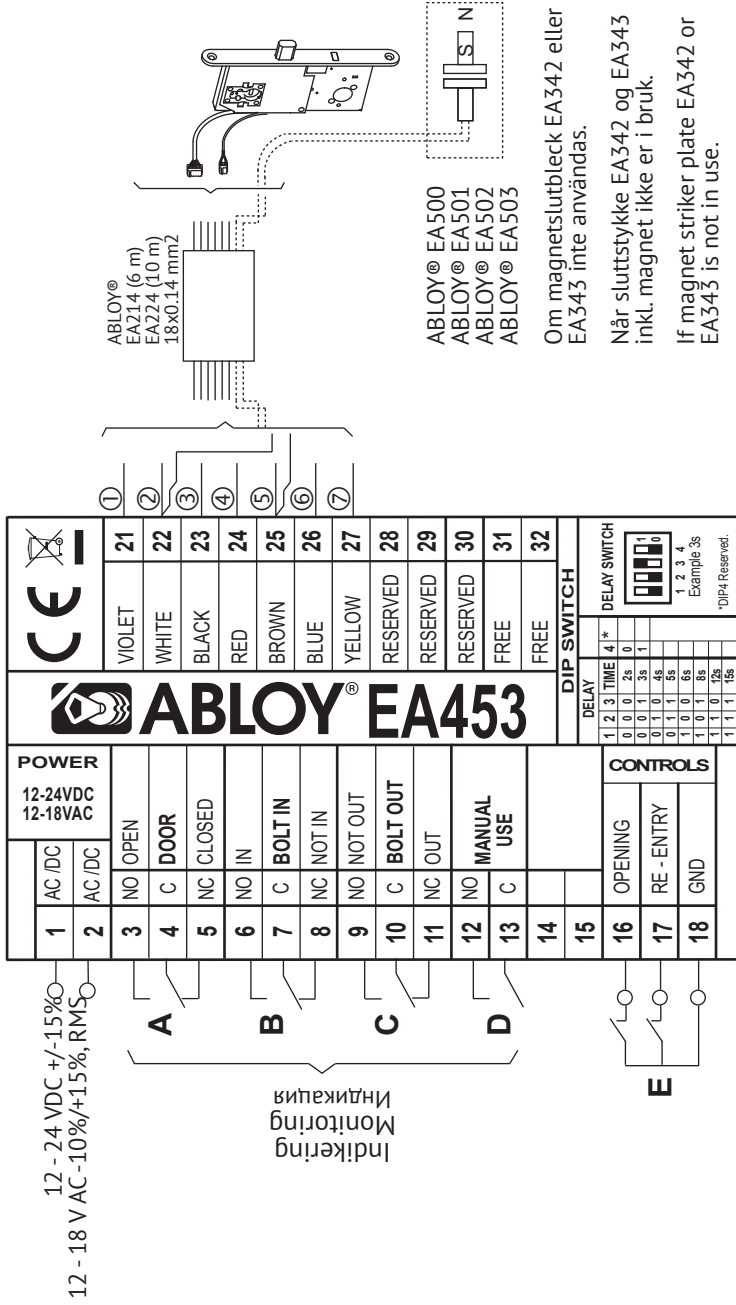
ABLOY®
EA214 (6 m)
EA224 (10 m)
18x0.14 mm2

N
S

ABLOY® EA500
ABLOY® EA501
ABLOY® EA502
ABLOY® EA503

Om magnetslutbleck EA342 eller EA343 inte användas.

Når sluttstykke EA342 og EA343 inkl. magnet ikke er i bruk.

If magnet striker plate EA342 or EA343 is not in use.

ABLOY® EA453

POWER
12-24VDC
12-18VAC

| 1 | AC/DC | | |
|---|---|---|---|
| 2 | AC/DC | | |
| 3 | NO | OPEN | |
| 4 | C | DOOR | |
| 5 | NC | CLOSED | |
| 6 | NO | IN | |
| 7 | C | BOLT IN | |
| 8 | NC | NOT IN | |
| 9 | NO | NOT OUT | |
| 10 | C | BOLT OUT | |
| 11 | NC | OUT | |
| 12 | NO | MANUAL USE | |
| 13 | C | | |
| 14 | | | |
| 15 | | | |
| 16 | OPENING | CONTROLS | |
| 17 | RE - ENTRY | | |
| 18 | GND | | |

| VIOLET | 21 | ① |
|---|---|---|
| WHITE | 22 | ② |
| BLACK | 23 | ③ |
| RED | 24 | ④ |
| BROWN | 25 | ⑤ |
| BLUE | 26 | ⑥ |
| YELLOW | 27 | ⑦ |
| RESERVED | 28 | |
| RESERVED | 29 | |
| RESERVED | 30 | |
| FREE | 31 | |
| FREE | 32 | |

DIP SWITCH
DELAY

| 1 | 2 | 3 | TIME | 4 | * |
|---|---|---|---|---|---|
| 0 | 0 | 0 | 2s | 0 | |
| 0 | 0 | 1 | 3s | 1 | |
| 0 | 1 | 0 | 4s | | |
| 0 | 1 | 1 | 5s | | |
| 1 | 0 | 0 | 6s | | |
| 1 | 0 | 1 | 8s | | |
| 1 | 1 | 0 | 12s | | |
| 1 | 1 | 1 | 15s | | |

DELAY SWITCH
1 0
1 2 3 4
Example 3s
*DIP4 Reserved.

12 - 24 VDC +/-15%
12 - 18 V AC -10%/+15%, RMS

A
B
C
D
E

Indikering
Monitoring
Индикация